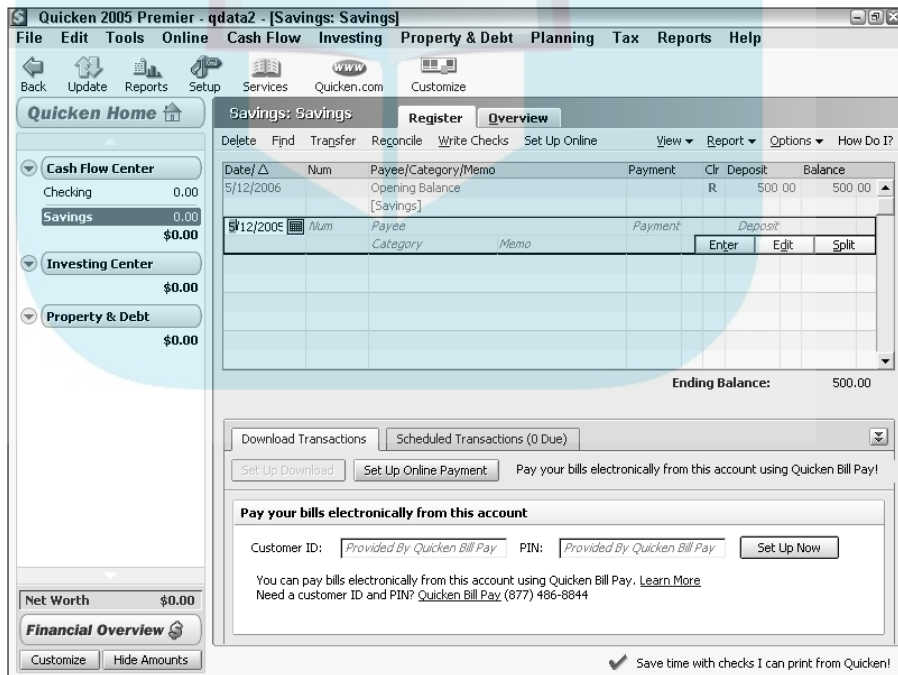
Quicken 2005 Premier - qdata2 - [Savings: Savings]

File Edit Tools Online Cash Flow Investing Property & Debt Planning Tax Reports Help

Back Update Reports Setup Services Quicken.com Customize

Quicken Home

Cash Flow Center
Checking 0.00
Savings 0.00
$0.00

Investing Center
$0.00

Property & Debt
$0.00

Net Worth $0.00

Financial Overview

Customize Hide Amounts

Savings: Savings

Register Overview

Delete Find Transfer Reconcile Write Checks Set Up Online View Report Options How Do I?

| Date/ | Num | Payee/Category/Memo | | Payment | Clr | Deposit | Balance |
|---|---|---|---|---|---|---|---|
| 5/12/2006 | | Opening Balance | | | R | 500 00 | 500 00 |
| | | [Savings] | | | | | |
| 5/12/2005 | Num | Payee | | Payment | | Deposit | |
| | | Category | Memo | | Enter | Edit | Split |

Ending Balance: 500.00

Download Transactions Scheduled Transactions (0 Due)

Set Up Download Set Up Online Payment Pay your bills electronically from this account using Quicken Bill Pay!

Pay your bills electronically from this account

Customer ID: Provided By Quicken Bill Pay PIN: Provided By Quicken Bill Pay Set Up Now

You can pay bills electronically from this account using Quicken Bill Pay. Learn More
Need a customer ID and PIN? Quicken Bill Pay (877) 486-8844

Save time with checks I can print from Quicken!